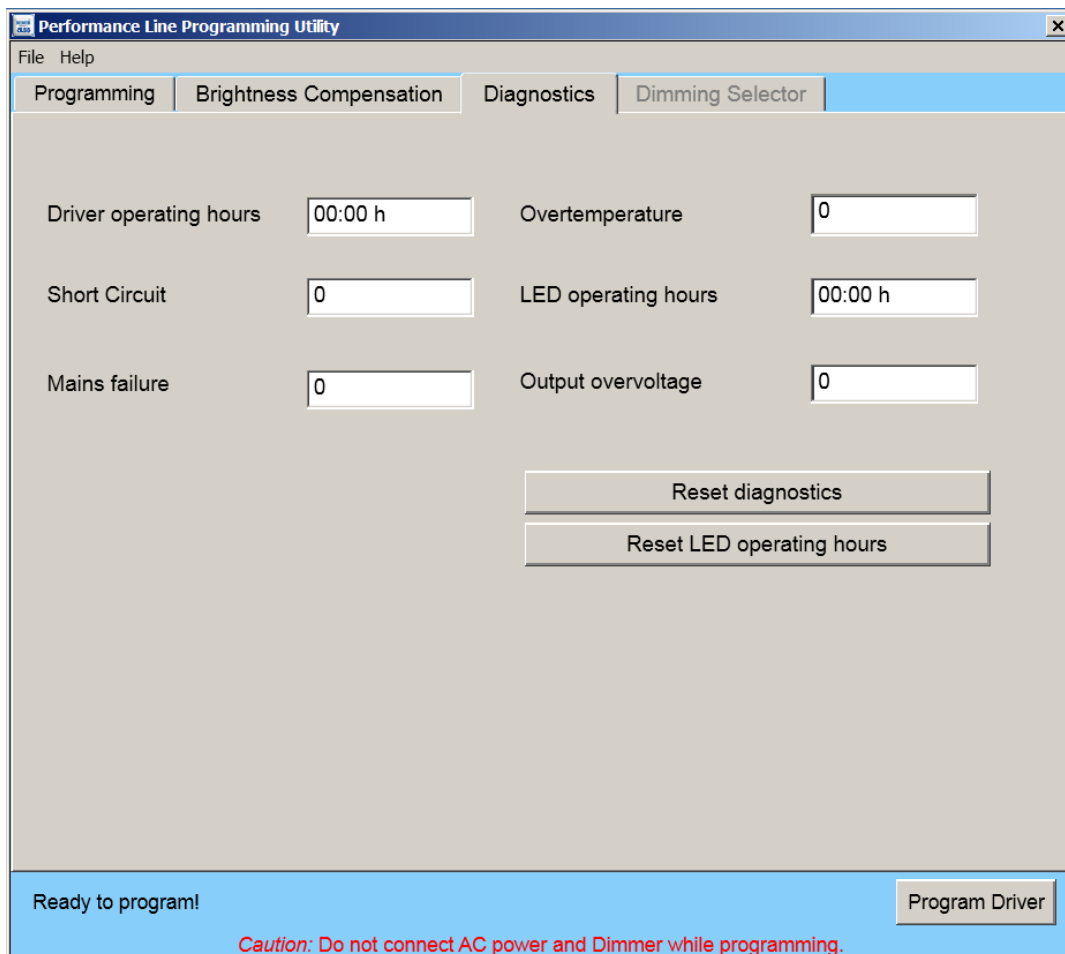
Performance Line Programming Utility

File Help

Programming | Brightness Compensation | Diagnostics | Dimming Selector

Driver operating hours 00:00 h

Overtemperature 0

Short Circuit 0

LED operating hours 00:00 h

Mains failure 0

Output overvoltage 0

Reset diagnostics

Reset LED operating hours

Ready to program!

Program Driver

Caution: Do not connect AC power and Dimmer while programming.